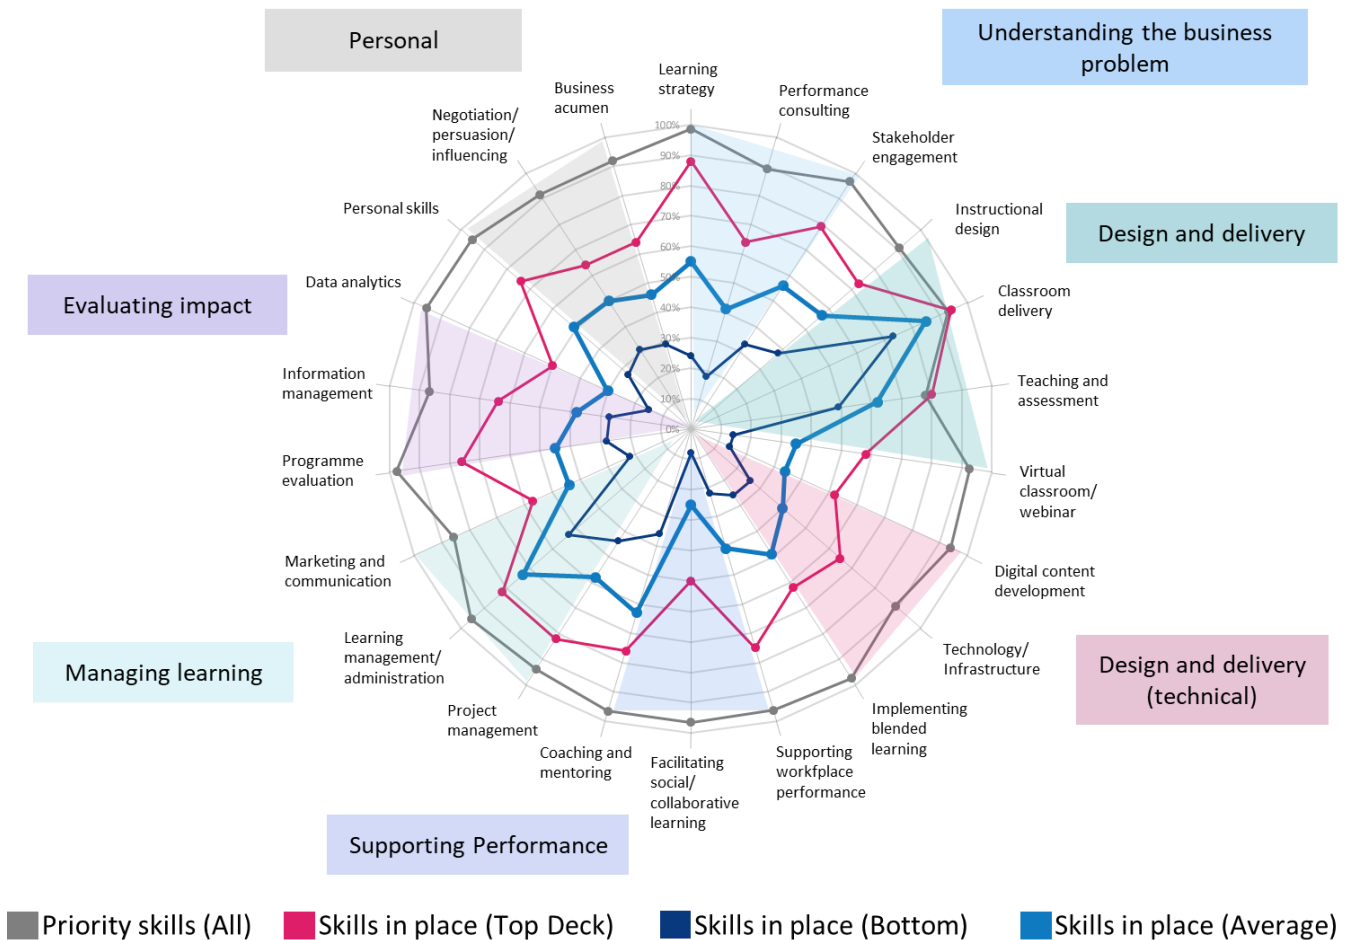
Personal

Understanding the business problem

Learning strategy

Business acumen

Performance consulting

Negotiation/ persuasion/ influencing

Stakeholder engagement

Instructional design

Design and delivery

Personal skills

Classroom delivery

Data analytics

Evaluating impact

Teaching and assessment

Information management

Virtual classroom/ webinar

Programme evaluation

Digital content development

Marketing and communication

Technology/ Infrastructure

Learning management/ administration

Design and delivery (technical)

Managing learning

Implementing blended learning

Project management

Coaching and mentoring

Facilitating social/ collaborative learning

Supporting workplace performance

Supporting Performance

100%
90%
80%
70%
60%
50%
40%
30%
20%
10%
0%

Priority skills (All) Skills in place (Top Deck) Skills in place (Bottom) Skills in place (Average)